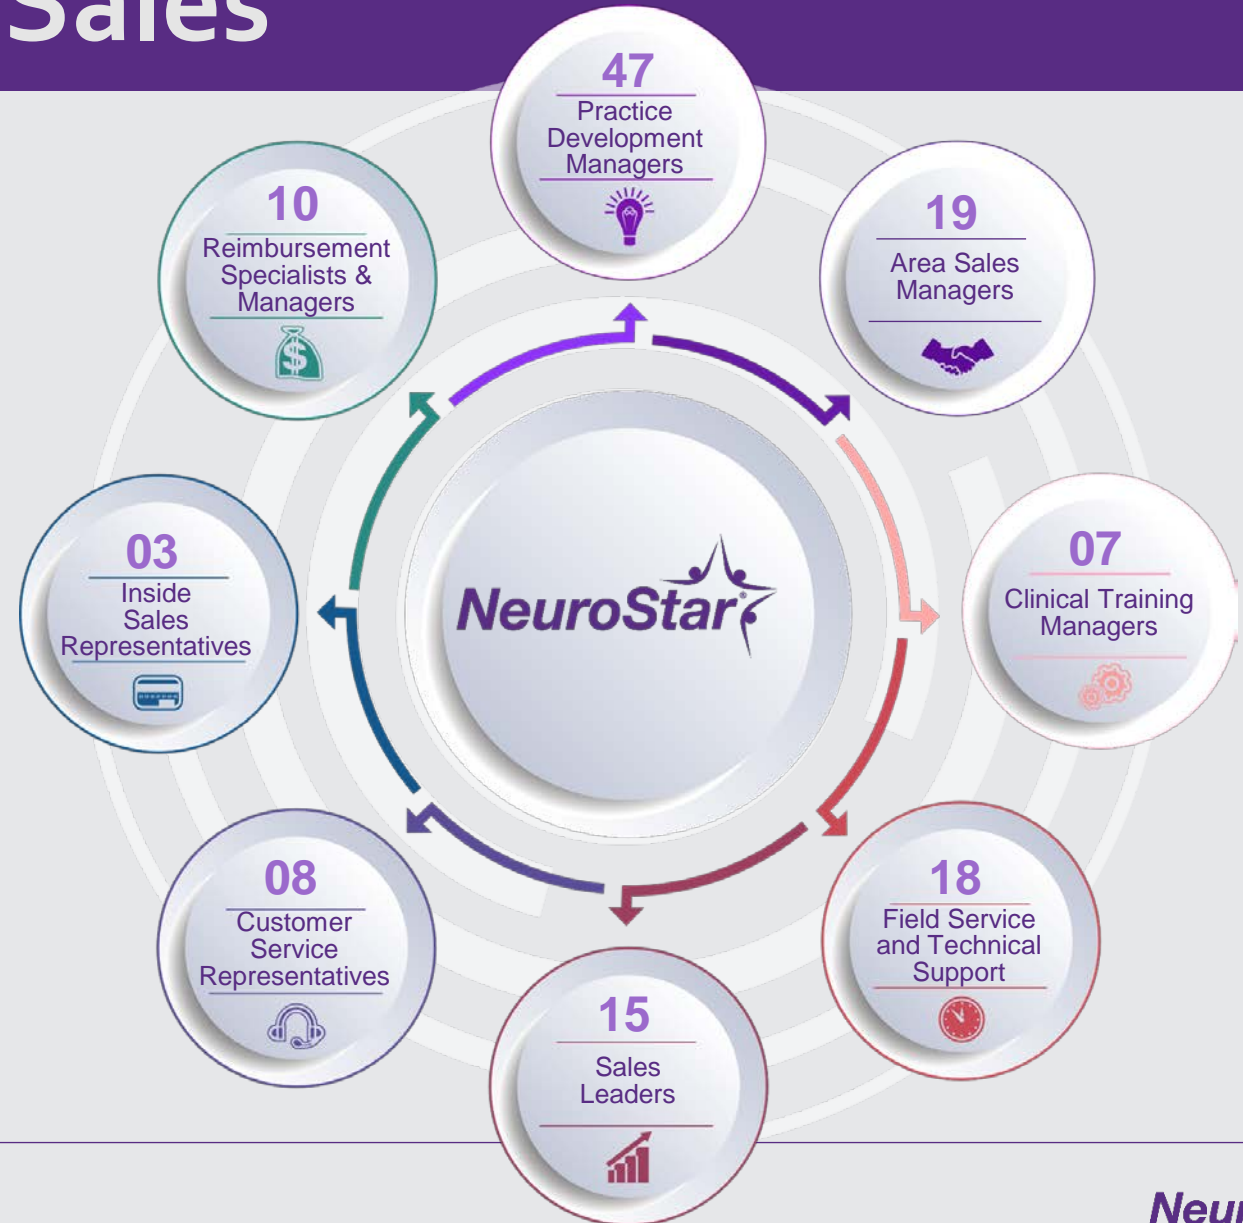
Sales

47
Practice Development Managers

19
Area Sales Managers

10
Reimbursement Specialists & Managers

03
Inside Sales Representatives

NeuroStar

07
Clinical Training Managers

08
Customer Service Representatives

18
Field Service and Technical Support

15
Sales Leaders

Neu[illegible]